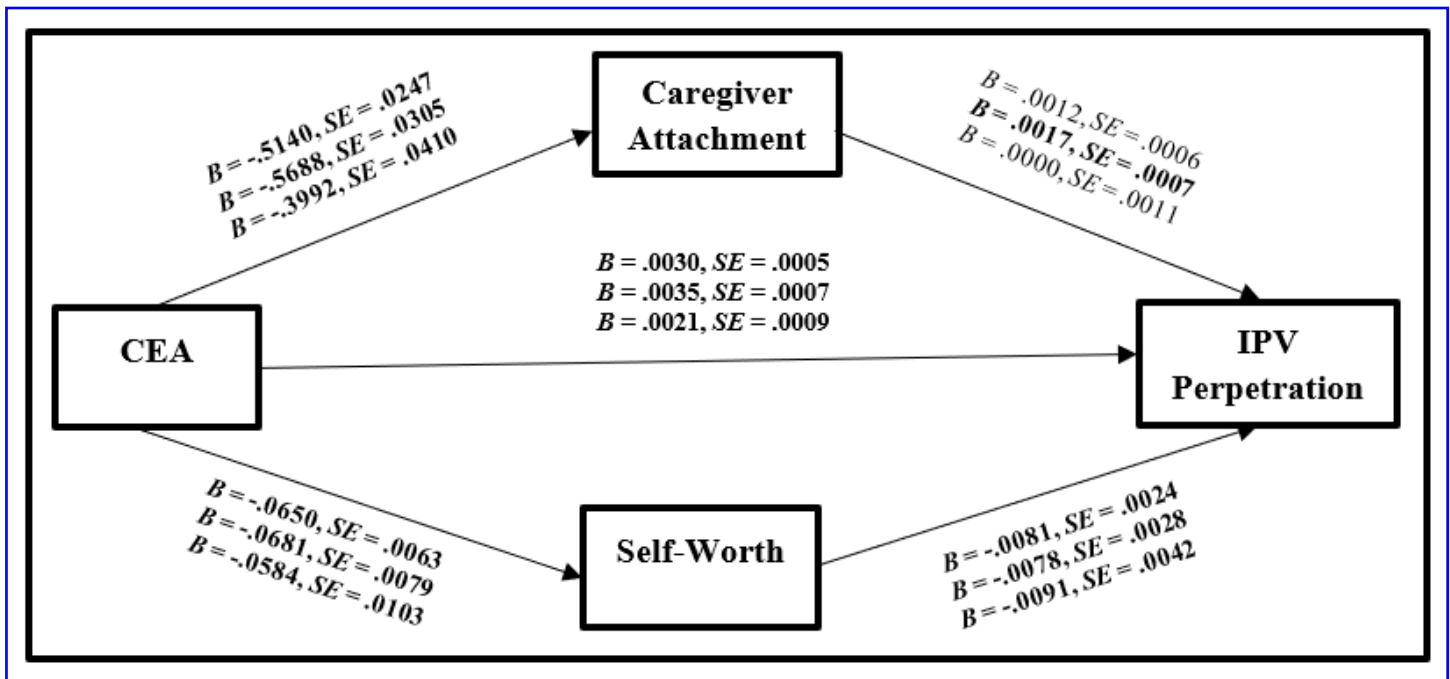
Caregiver Attachment

$B = -.5140$, $SE = .0247$
$B = -.5688$, $SE = .0305$
$B = -.3992$, $SE = .0410$

$B = .0012$, $SE = .0006$
$B = .0017$, $SE = .0007$
$B = .0000$, $SE = .0011$

$B = .0030$, $SE = .0005$
$B = .0035$, $SE = .0007$
$B = .0021$, $SE = .0009$

CEA

IPV Perpetration

$B = -.0650$, $SE = .0063$
$B = -.0681$, $SE = .0079$
$B = -.0584$, $SE = .0103$

Self-Worth

$B = -.0081$, $SE = .0024$
$B = -.0078$, $SE = .0028$
$B = -.0091$, $SE = .0042$